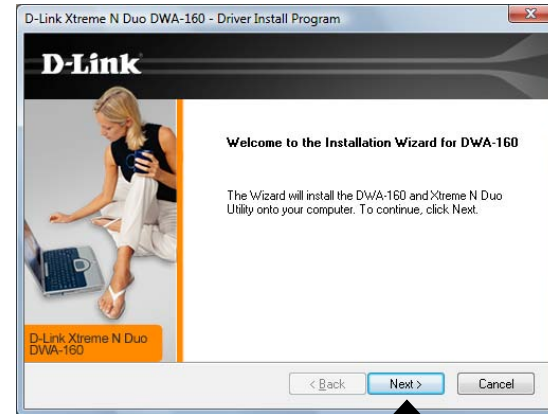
D-Link Xtreme N Duo DWA-160 - Driver Install Program

D-Link

Welcome to the Installation Wizard for DWA-160

The Wizard will install the DWA-160 and Xtreme N Duo Utility onto your computer. To continue, click Next.

D-Link Xtreme N Duo DWA-160

< Back

Next >

Cancel